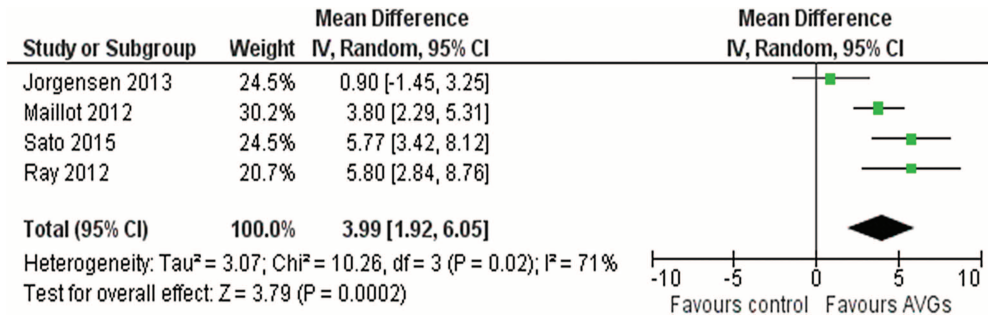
| Study or Subgroup | Weight | Mean Difference IV, Random, 95% CI |
|---|---|---|
| Jorgensen 2013 | 24.5% | 0.90 [-1.45, 3.25] |
| Maillot 2012 | 30.2% | 3.80 [2.29, 5.31] |
| Sato 2015 | 24.5% | 5.77 [3.42, 8.12] |
| Ray 2012 | 20.7% | 5.80 [2.84, 8.76] |
| **Total (95% CI)** | **100.0%** | **3.99 [1.92, 6.05]** |

Heterogeneity: Tau² = 3.07; Chi² = 10.26, df = 3 (P = 0.02); I² = 71%
Test for overall effect: Z = 3.79 (P = 0.0002)

Mean Difference
IV, Random, 95% CI

-10 -5 0 5 10
Favours control Favours AVGs